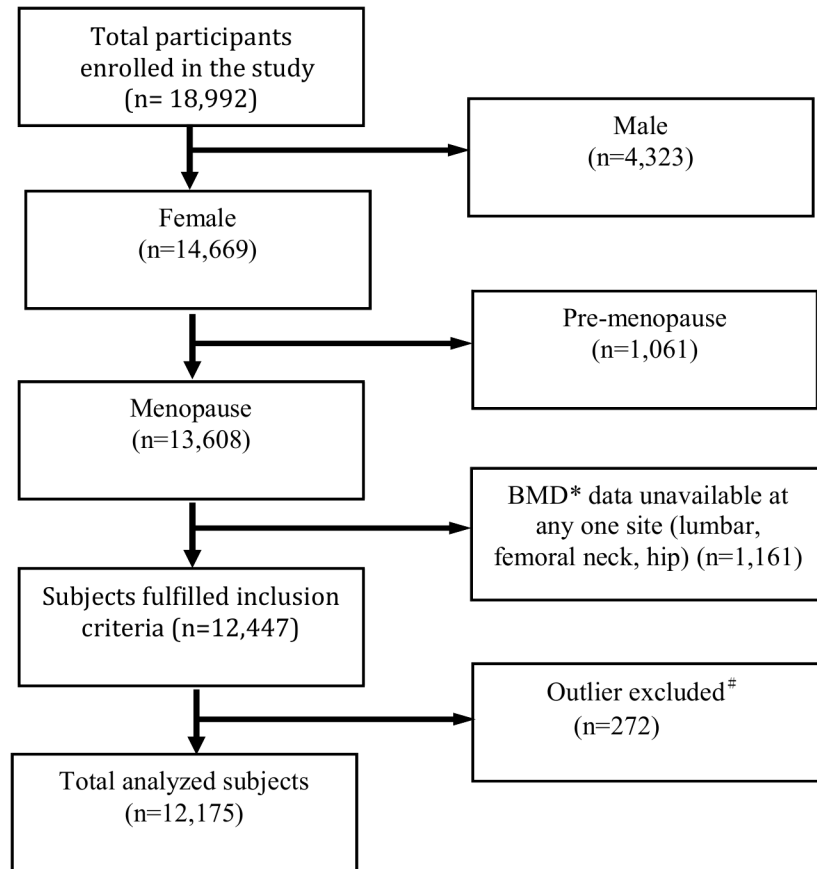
Total participants enrolled in the study (n= 18,992)

Male (n=4,323)

Female (n=14,669)

Pre-menopause (n=1,061)

Menopause (n=13,608)

BMD* data unavailable at any one site (lumbar, femoral neck, hip) (n=1,161)

Subjects fulfilled inclusion criteria (n=12,447)

Outlier excluded$^{\#}$ (n=272)

Total analyzed subjects (n=12,175)